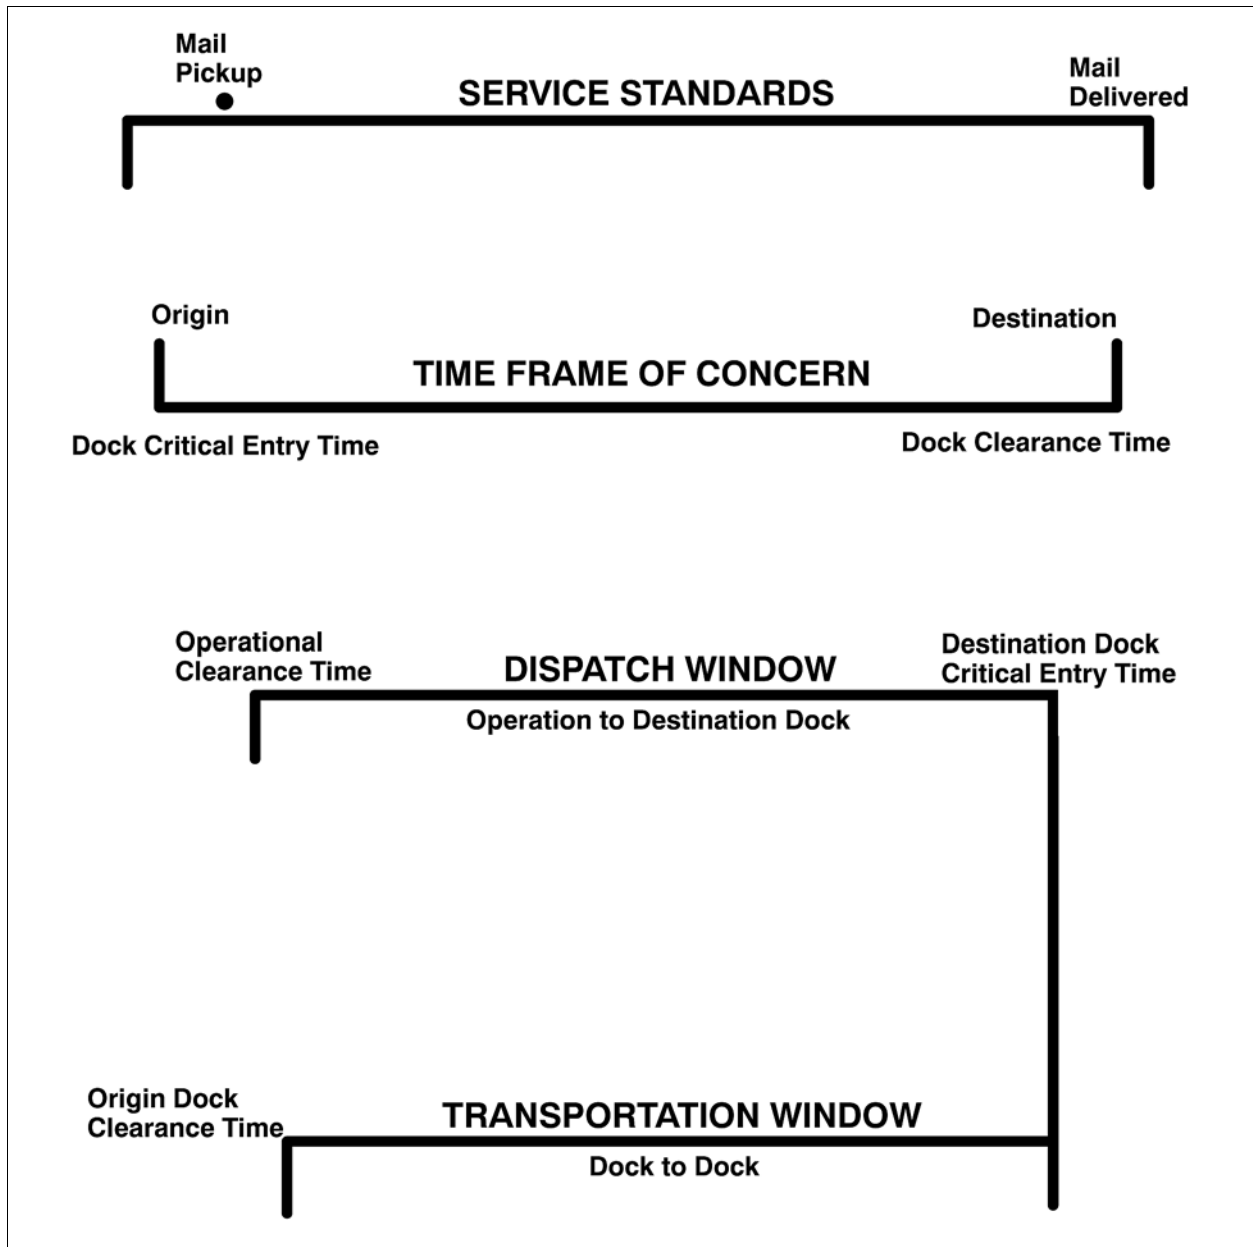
Mail Pickup

SERVICE STANDARDS

Mail Delivered

Origin

Destination

TIME FRAME OF CONCERN

Dock Critical Entry Time

Dock Clearance Time

Operational Clearance Time

DISPATCH WINDOW

Destination Dock Critical Entry Time

Operation to Destination Dock

Origin Dock Clearance Time

TRANSPORTATION WINDOW

Dock to Dock